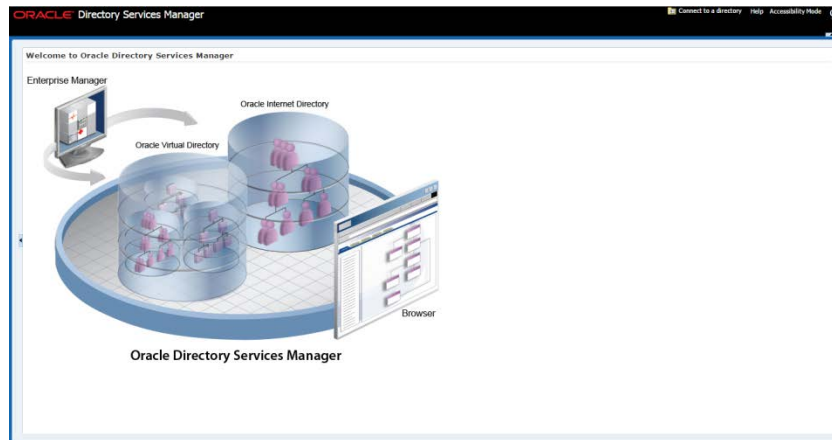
ORACLE Directory Services Manager

Connect to a directory Help Accessibility Mode

Welcome to Oracle Directory Services Manager

Enterprise Manager

Oracle Internet Directory

Oracle Virtual Directory

Browser

Oracle Directory Services Manager